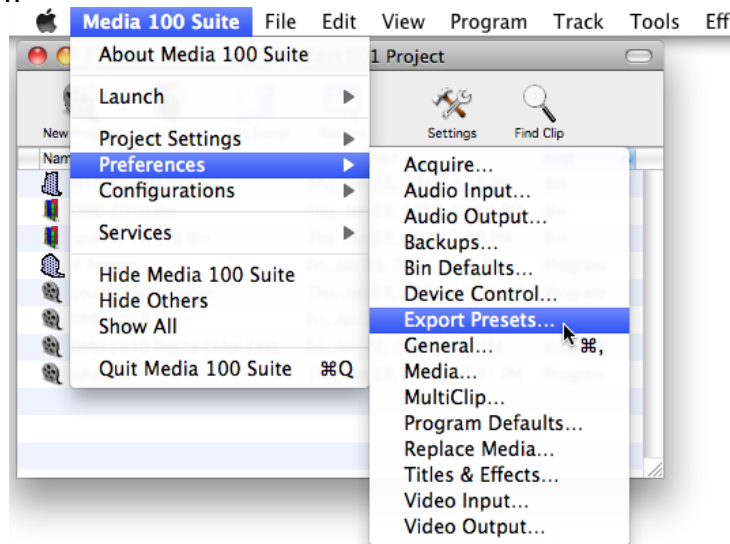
Media 100 Suite File Edit View Program Track Tools Eff

1 Project

New

Settings Find Clip

Nam

About Media 100 Suite

Launch

Project Settings

Preferences

Configurations

Services

Hide Media 100 Suite

Hide Others

Show All

Quit Media 100 Suite ⌘Q

Acquire...

Audio Input...

Audio Output...

Backups...

Bin Defaults...

Device Control...

Export Presets...

General... ⌘,

Media...

MultiClip...

Program Defaults...

Replace Media...

Titles & Effects...

Video Input...

Video Output...